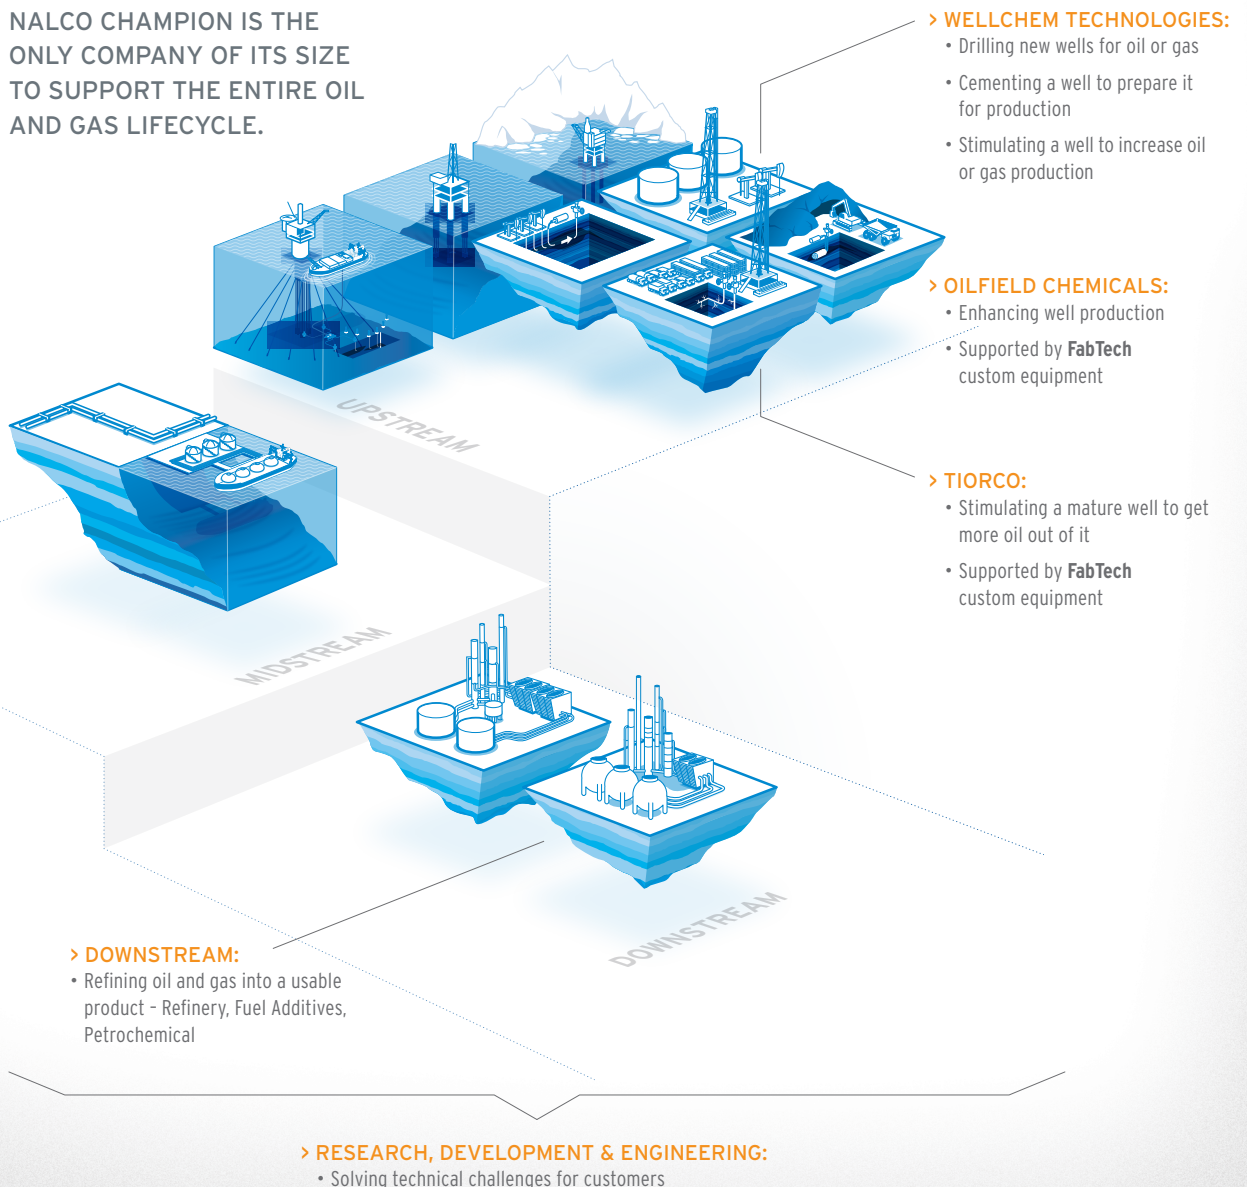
NALCO CHAMPION IS THE ONLY COMPANY OF ITS SIZE TO SUPPORT THE ENTIRE OIL AND GAS LIFECYCLE.

> WELLCHEM TECHNOLOGIES:
• Drilling new wells for oil or gas
• Cementing a well to prepare it for production
• Stimulating a well to increase oil or gas production

> OILFIELD CHEMICALS:
• Enhancing well production
• Supported by FabTech custom equipment

> TIORCO:
• Stimulating a mature well to get more oil out of it
• Supported by FabTech custom equipment

UPSTREAM

MIDSTREAM

DOWNSTREAM

> DOWNSTREAM:
• Refining oil and gas into a usable product - Refinery, Fuel Additives, Petrochemical

> RESEARCH, DEVELOPMENT & ENGINEERING:
• Solving technical challenges for customers